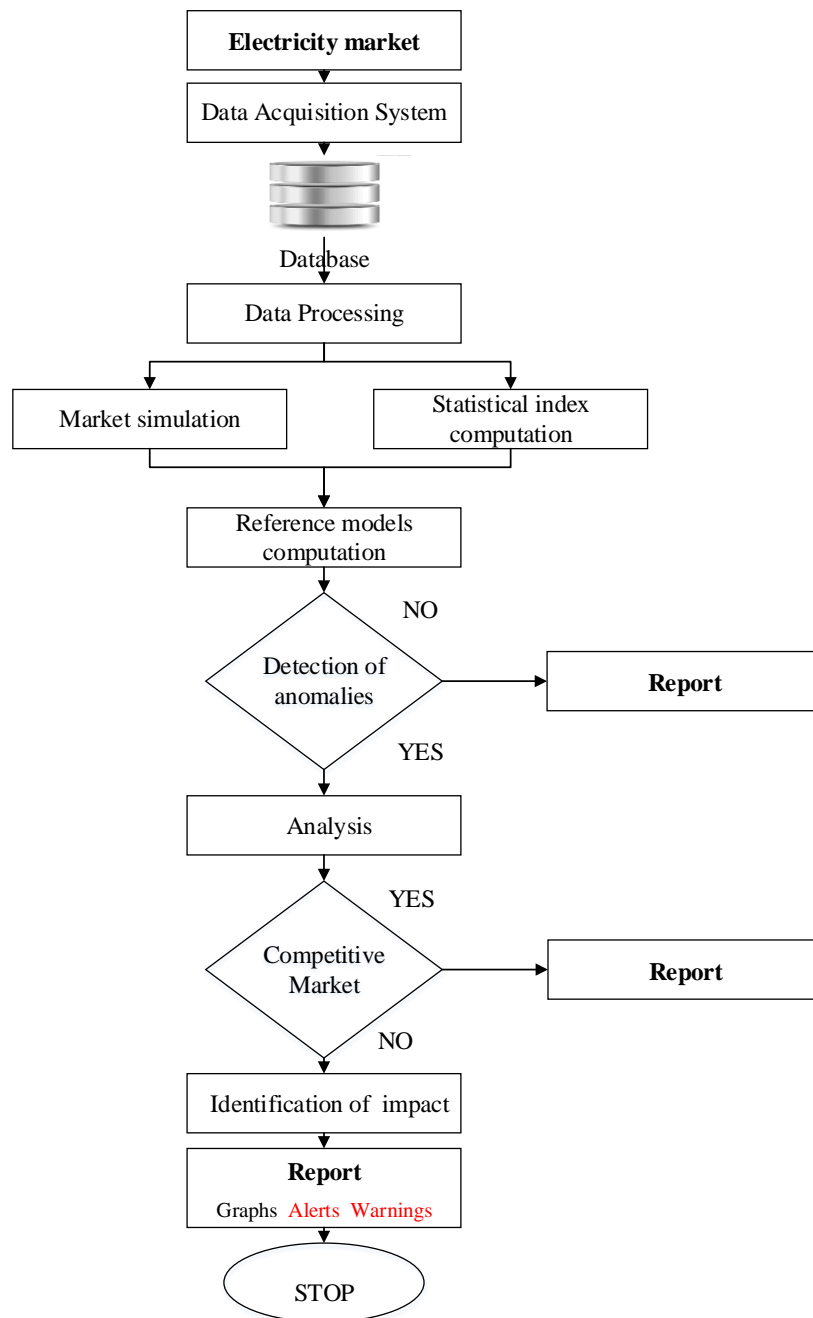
Electricity market

Data Acquisition System

Database

Data Processing

Market simulation

Statistical index computation

Reference models computation

NO

Detection of anomalies

Report

YES

Analysis

YES

Competitive Market

Report

NO

Identification of impact

Report

Graphs Alerts Warnings

STOP